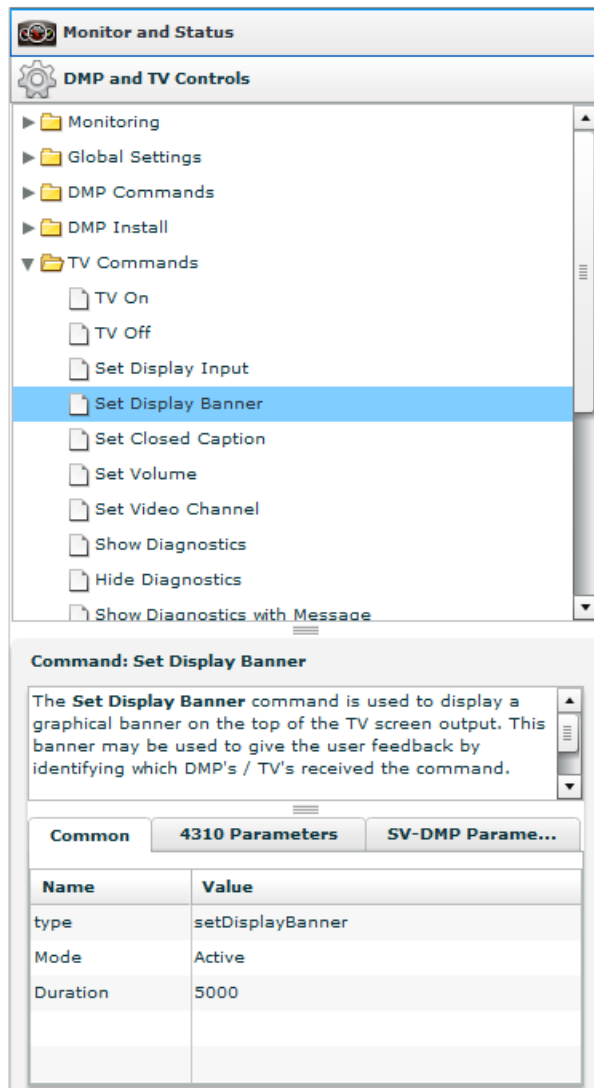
Monitor and Status

DMP and TV Controls

Monitoring
Global Settings
DMP Commands
DMP Install
TV Commands
TV On
TV Off
Set Display Input
Set Display Banner
Set Closed Caption
Set Volume
Set Video Channel
Show Diagnostics
Hide Diagnostics
Show Diagnostics with Message

Command: Set Display Banner

The **Set Display Banner** command is used to display a graphical banner on the top of the TV screen output. This banner may be used to give the user feedback by identifying which DMP's / TV's received the command.

Common | 4310 Parameters | SV-DMP Parame...

| Name | Value |
|---|---|
| type | setDisplayBanner |
| Mode | Active |
| Duration | 5000 |